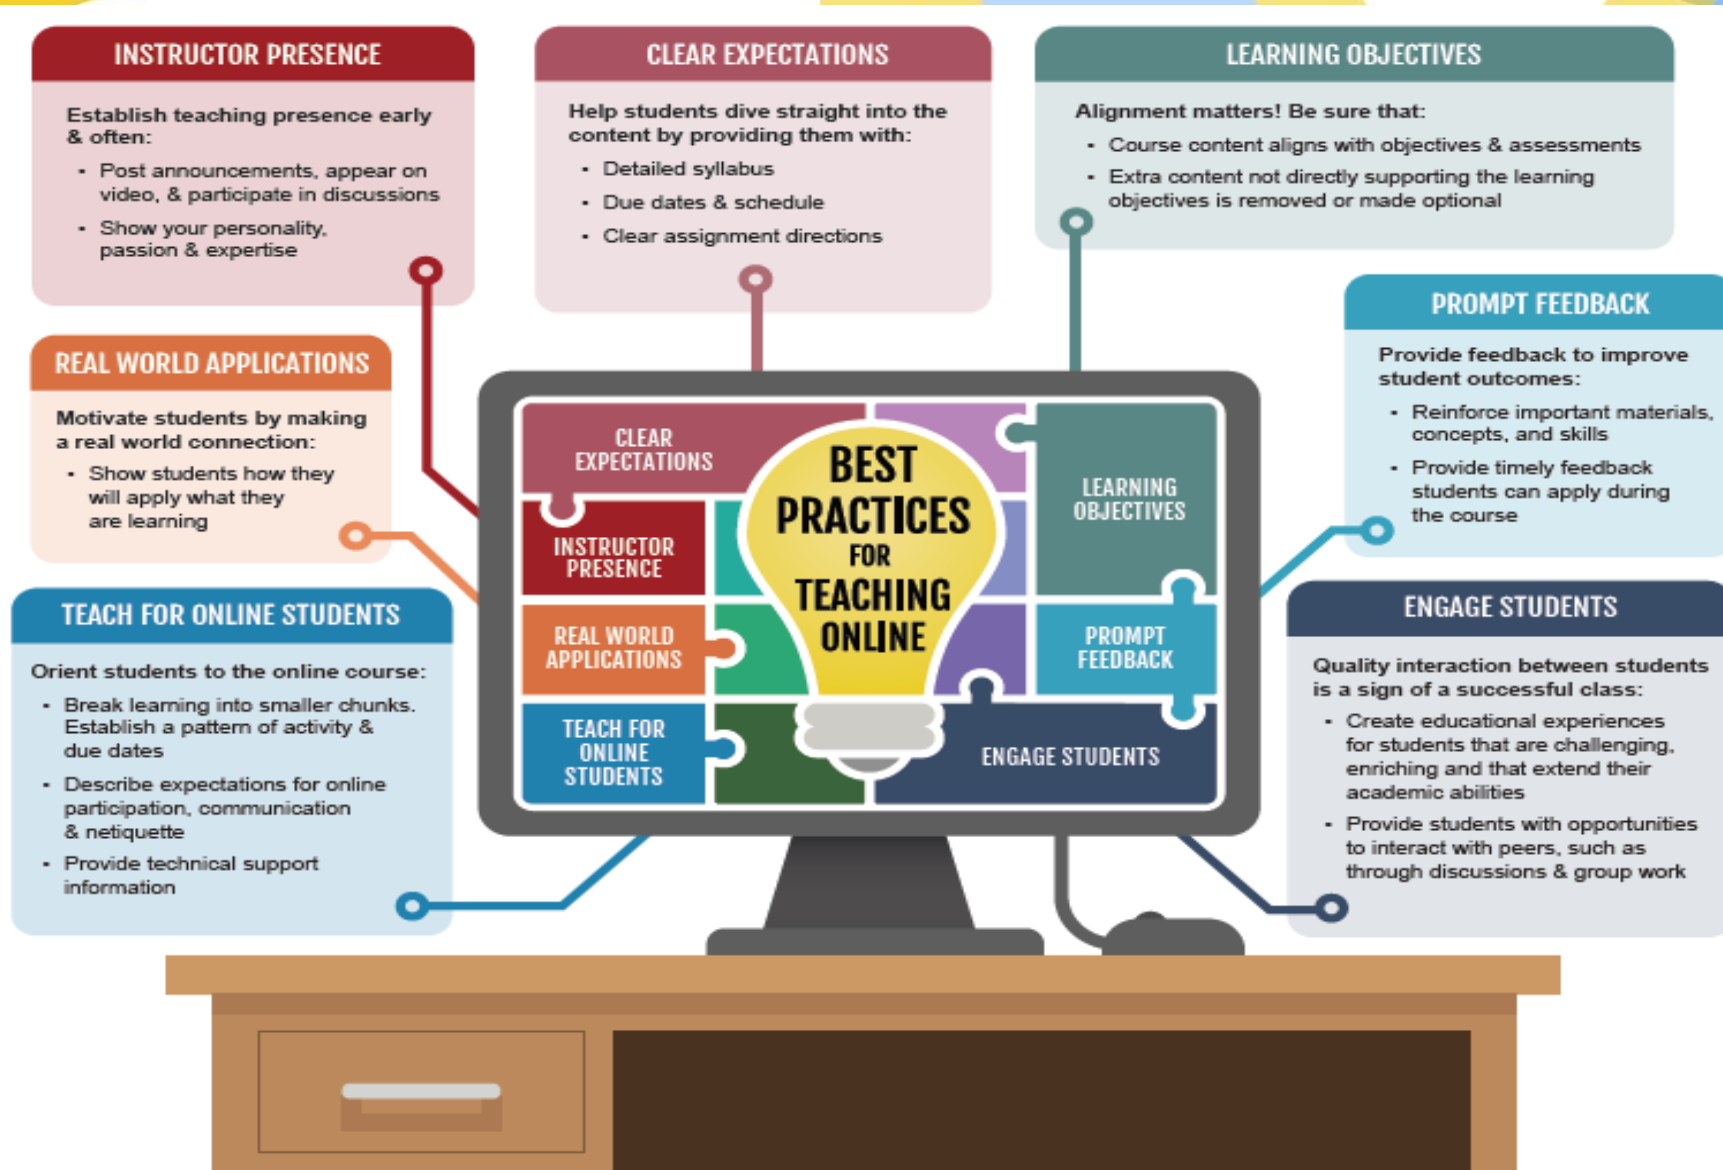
INSTRUCTOR PRESENCE

Establish teaching presence early & often:

- Post announcements, appear on video, & participate in discussions
- Show your personality, passion & expertise

CLEAR EXPECTATIONS

Help students dive straight into the content by providing them with:

- Detailed syllabus
- Due dates & schedule
- Clear assignment directions

LEARNING OBJECTIVES

Alignment matters! Be sure that:

- Course content aligns with objectives & assessments
- Extra content not directly supporting the learning objectives is removed or made optional

REAL WORLD APPLICATIONS

Motivate students by making a real world connection:

- Show students how they will apply what they are learning

PROMPT FEEDBACK

Provide feedback to improve student outcomes:

- Reinforce important materials, concepts, and skills
- Provide timely feedback students can apply during the course

TEACH FOR ONLINE STUDENTS

Orient students to the online course:

- Break learning into smaller chunks. Establish a pattern of activity & due dates
- Describe expectations for online participation, communication & netiquette
- Provide technical support information

ENGAGE STUDENTS

Quality interaction between students is a sign of a successful class:

- Create educational experiences for students that are challenging, enriching and that extend their academic abilities
- Provide students with opportunities to interact with peers, such as through discussions & group work

CLEAR EXPECTATIONS

INSTRUCTOR PRESENCE

REAL WORLD APPLICATIONS

TEACH FOR ONLINE STUDENTS

BEST PRACTICES FOR TEACHING ONLINE

LEARNING OBJECTIVES

PROMPT FEEDBACK

ENGAGE STUDENTS